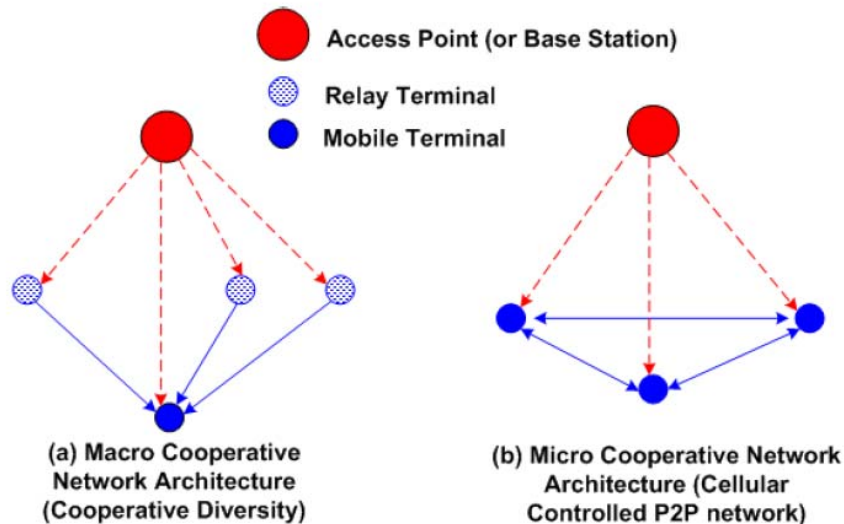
Access Point (or Base Station)

Relay Terminal

Mobile Terminal

(a) Macro Cooperative Network Architecture (Cooperative Diversity)

(b) Micro Cooperative Network Architecture (Cellular Controlled P2P network)